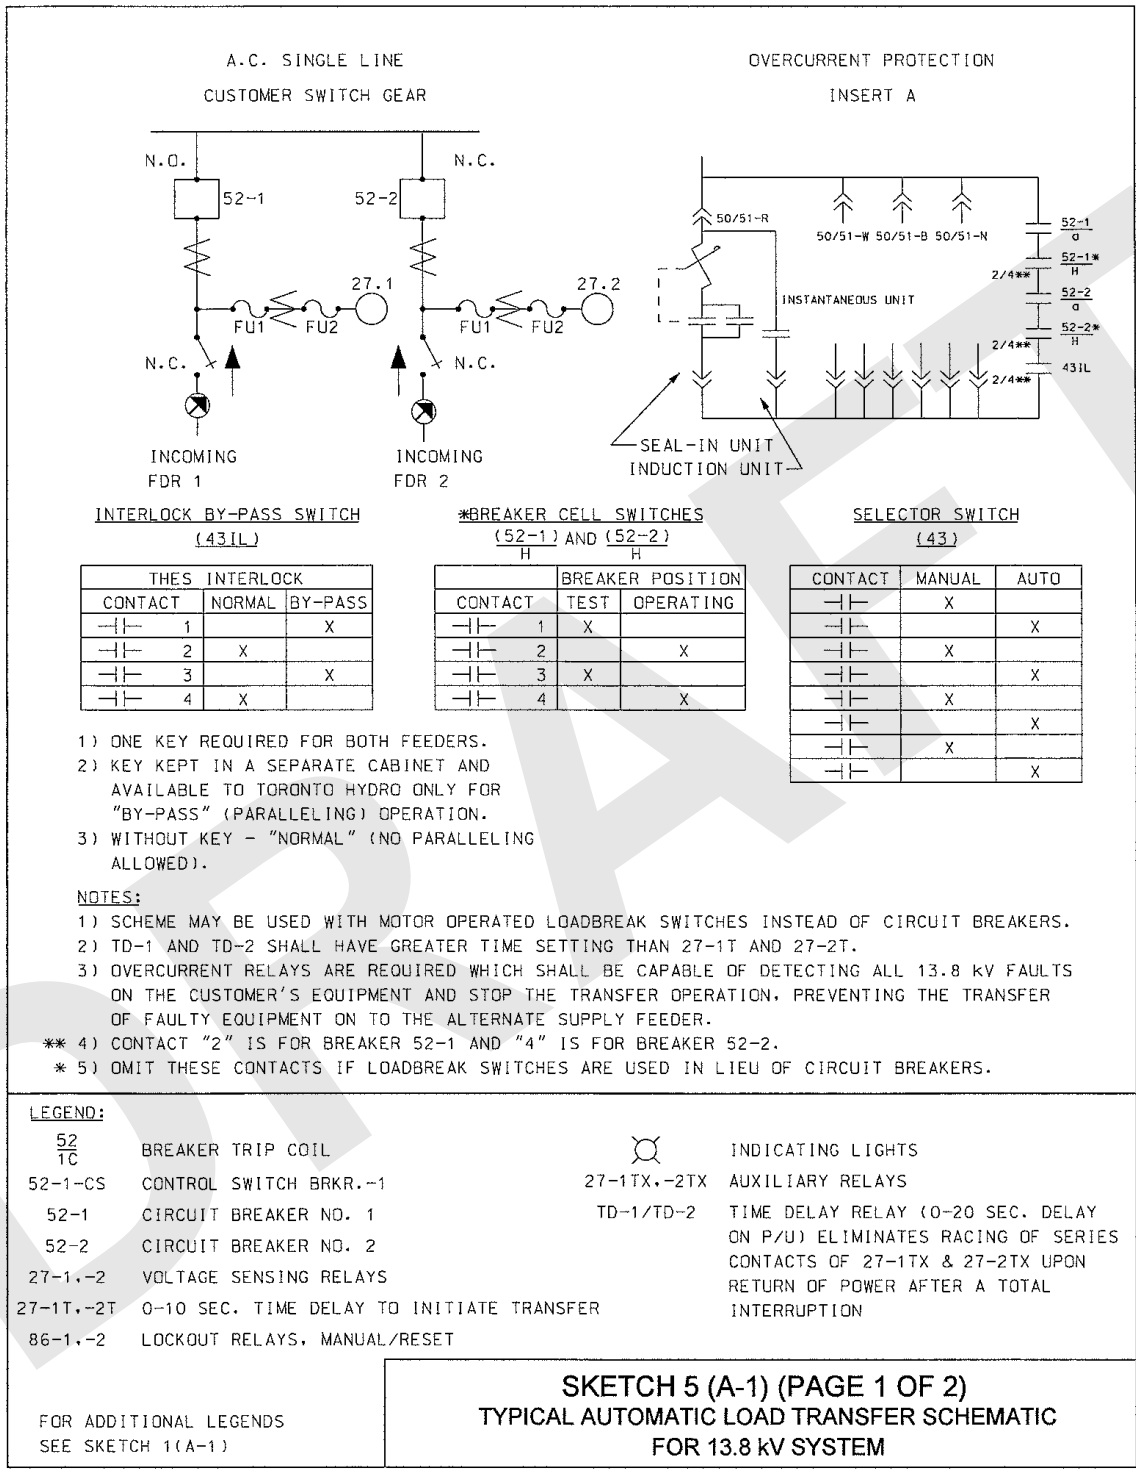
A.C. SINGLE LINE
CUSTOMER SWITCH GEAR

N.O.
N.C.
52-1
52-2
27.1
27.2
FU1 FU2
FU1 FU2
N.C.
N.C.
INCOMING FDR 1
INCOMING FDR 2

OVERCURRENT PROTECTION
INSERT A

50/51-R
50/51-W 50/51-B 50/51-N
INSTANTANEOUS UNIT
$\frac{52-1}{a}$
$\frac{52-1*}{H}$
2/4**
$\frac{52-2}{a}$
$\frac{52-2*}{H}$
2/4**
43IL
2/4**
SEAL-IN UNIT
INDUCTION UNIT

INTERLOCK BY-PASS SWITCH
(43IL)

| THES INTERLOCK | | |
|---|---|---|
| CONTACT | NORMAL | BY-PASS |
| ⊣⊢ 1 | | X |
| ⊣⊢ 2 | X | |
| ⊣⊢ 3 | | X |
| ⊣⊢ 4 | X | |

*BREAKER CELL SWITCHES
$\frac{52-1}{H}$ AND $\frac{52-2}{H}$

| | BREAKER POSITION | |
|---|---|---|
| CONTACT | TEST | OPERATING |
| ⊣⊢ 1 | X | |
| ⊣⊢ 2 | | X |
| ⊣⊢ 3 | X | |
| ⊣⊢ 4 | | X |

SELECTOR SWITCH
(43)

| CONTACT | MANUAL | AUTO |
|---|---|---|
| ⊣⊢ | X | |
| ⊣⊢ | | X |
| ⊣⊢ | X | |
| ⊣⊢ | | X |
| ⊣⊢ | X | |
| ⊣⊢ | | X |
| ⊣⊢ | X | |
| ⊣⊢ | | X |

1) ONE KEY REQUIRED FOR BOTH FEEDERS.
2) KEY KEPT IN A SEPARATE CABINET AND AVAILABLE TO TORONTO HYDRO ONLY FOR "BY-PASS" (PARALLELING) OPERATION.
3) WITHOUT KEY - "NORMAL" (NO PARALLELING ALLOWED).

NOTES:
1) SCHEME MAY BE USED WITH MOTOR OPERATED LOADBREAK SWITCHES INSTEAD OF CIRCUIT BREAKERS.
2) TD-1 AND TD-2 SHALL HAVE GREATER TIME SETTING THAN 27-1T AND 27-2T.
3) OVERCURRENT RELAYS ARE REQUIRED WHICH SHALL BE CAPABLE OF DETECTING ALL 13.8 kV FAULTS ON THE CUSTOMER'S EQUIPMENT AND STOP THE TRANSFER OPERATION, PREVENTING THE TRANSFER OF FAULTY EQUIPMENT ON TO THE ALTERNATE SUPPLY FEEDER.
** 4) CONTACT "2" IS FOR BREAKER 52-1 AND "4" IS FOR BREAKER 52-2.
* 5) OMIT THESE CONTACTS IF LOADBREAK SWITCHES ARE USED IN LIEU OF CIRCUIT BREAKERS.

LEGEND:
$\frac{52}{1C}$ BREAKER TRIP COIL
52-1-CS CONTROL SWITCH BRKR.-1
52-1 CIRCUIT BREAKER NO. 1
52-2 CIRCUIT BREAKER NO. 2
27-1,-2 VOLTAGE SENSING RELAYS
27-1T,-2T 0-10 SEC. TIME DELAY TO INITIATE TRANSFER
86-1,-2 LOCKOUT RELAYS, MANUAL/RESET
INDICATING LIGHTS
27-1TX,-2TX AUXILIARY RELAYS
TD-1/TD-2 TIME DELAY RELAY (0-20 SEC. DELAY ON P/U) ELIMINATES RACING OF SERIES CONTACTS OF 27-1TX & 27-2TX UPON RETURN OF POWER AFTER A TOTAL INTERRUPTION

FOR ADDITIONAL LEGENDS SEE SKETCH 1(A-1)

SKETCH 5 (A-1) (PAGE 1 OF 2)
TYPICAL AUTOMATIC LOAD TRANSFER SCHEMATIC
FOR 13.8 kV SYSTEM

DRAFT